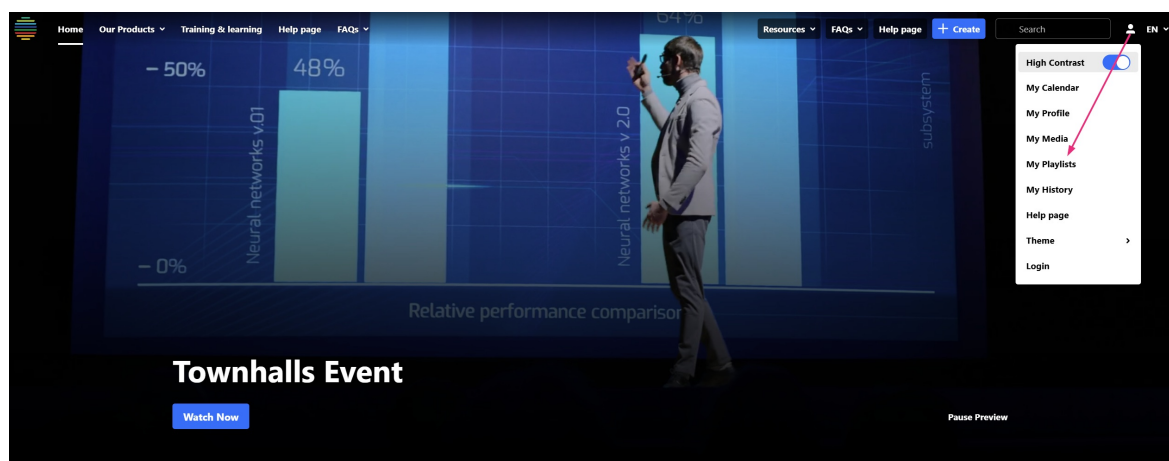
Home Our Products Training & learning Help page FAQs

Resources FAQs Help page + Create Search EN

High Contrast
My Calendar
My Profile
My Media
My Playlists
My History
Help page
Theme
Login

– 50% 48%
Neural networks v.01
– 0%
64%
Neural networks v 2.0
subsystem
Relative performance comparison

Townhalls Event

Watch Now

Pause Preview